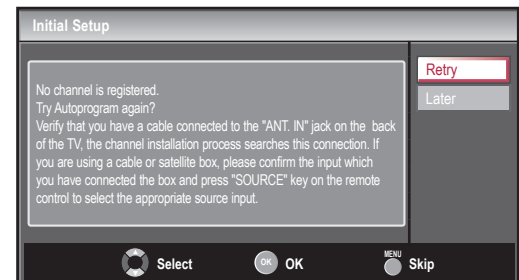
Initial Setup

No channel is registered.
Try Autoprogram again?
Verify that you have a cable connected to the "ANT. IN" jack on the back of the TV, the channel installation process searches this connection. If you are using a cable or satellite box, please confirm the input which you have connected the box and press "SOURCE" key on the remote control to select the appropriate source input.

Retry
Later

Select
OK OK
MENU Skip